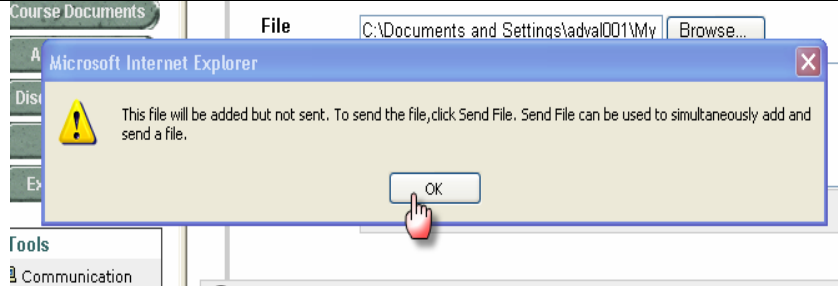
Course Documents

A

Disc

Ex

Tools

Communication

File

C:\Documents and Settings\adval001\My

Browse...

Microsoft Internet Explorer

This file will be added but not sent. To send the file,click Send File. Send File can be used to simultaneously add and send a file.

OK